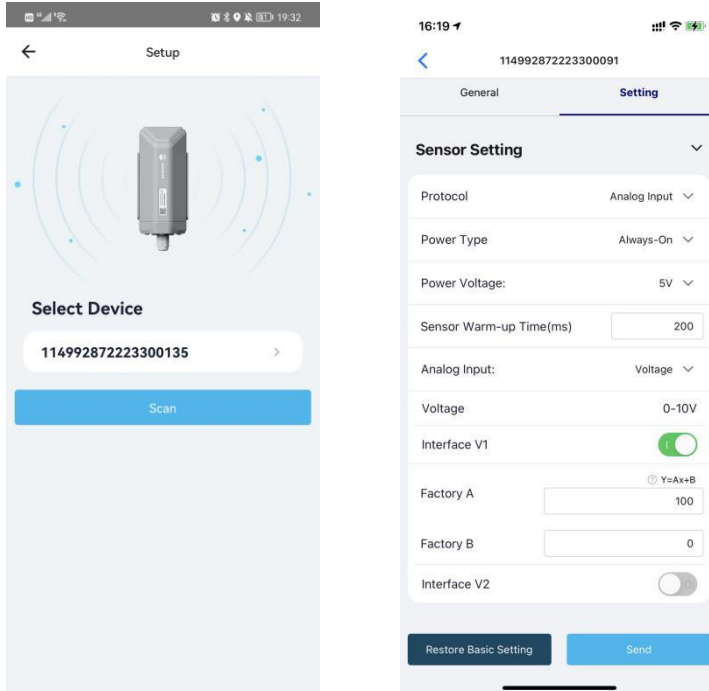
19:32

Setup

Select Device

114992872223300135

Scan

16:19

114992872223300091

General

Setting

Sensor Setting

Protocol

Analog Input

Power Type

Always-On

Power Voltage:

5V

Sensor Warm-up Time(ms)

200

Analog Input:

Voltage

Voltage

0-10V

Interface V1

Y=Ax+B

Factory A

100

Factory B

0

Interface V2

Restore Basic Setting

Send